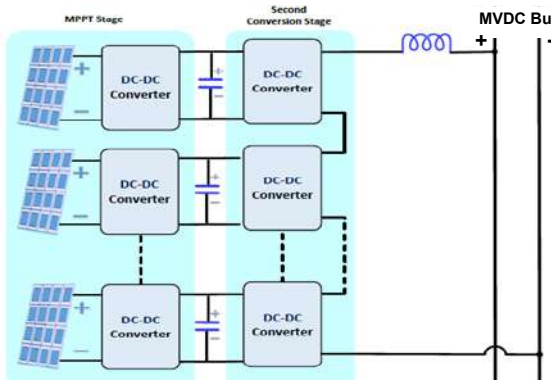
MPPT Stage

Second Conversion Stage

MVDC Bu

+

-

+

−

DC-DC Converter

+

−

DC-DC Converter

+

−

DC-DC Converter

+

−

DC-DC Converter

+

−

DC-DC Converter

+

−

DC-DC Converter

+

−

+

−